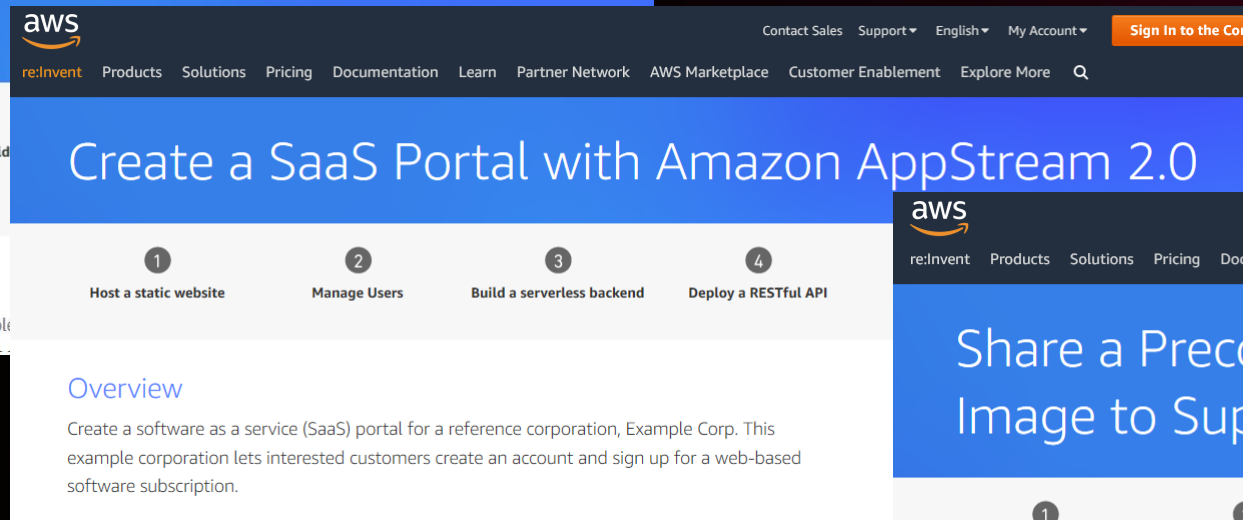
aws

Contact Sales Support English My Account Sign In to the Co

re:Invent Products Solutions Pricing Documentation Learn Partner Network AWS Marketplace Customer Enablement Explore More

Create a SaaS Portal with Amazon AppStream 2.0

1 Host a static website

2 Manage Users

3 Build a serverless backend

4 Deploy a RESTful API

Overview

Create a software as a service (SaaS) portal for a reference corporation, Example Corp. This example corporation lets interested customers create an account and sign up for a web-based software subscription.

aws

re:Invent Products Solutions Pricing Do

Share a Prec

Image to Sup

1